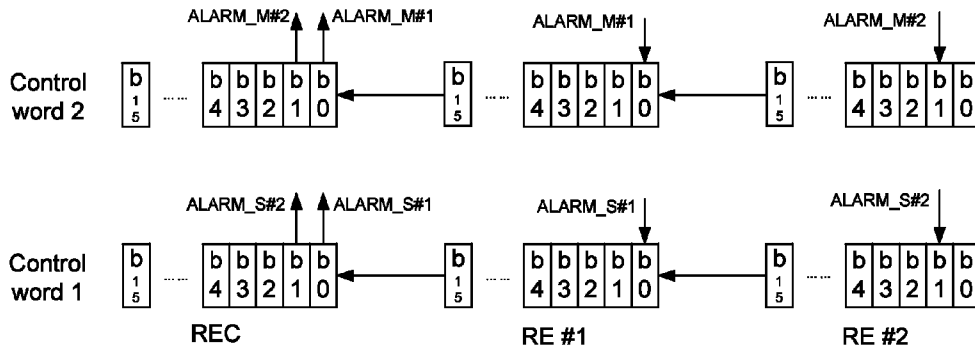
ALARM_M#2 ALARM_M#1

ALARM_M#1

ALARM_M#2

Control word 2

b 15 ...... b 4 b 3 b 2 b 1 b 0

b 15 ...... b 4 b 3 b 2 b 1 b 0

b 15 ...... b 4 b 3 b 2 b 1 b 0

ALARM_S#2 ALARM_S#1

ALARM_S#1

ALARM_S#2

Control word 1

b 15 ...... b 4 b 3 b 2 b 1 b 0

b 15 ...... b 4 b 3 b 2 b 1 b 0

b 15 ...... b 4 b 3 b 2 b 1 b 0

REC

RE #1

RE #2